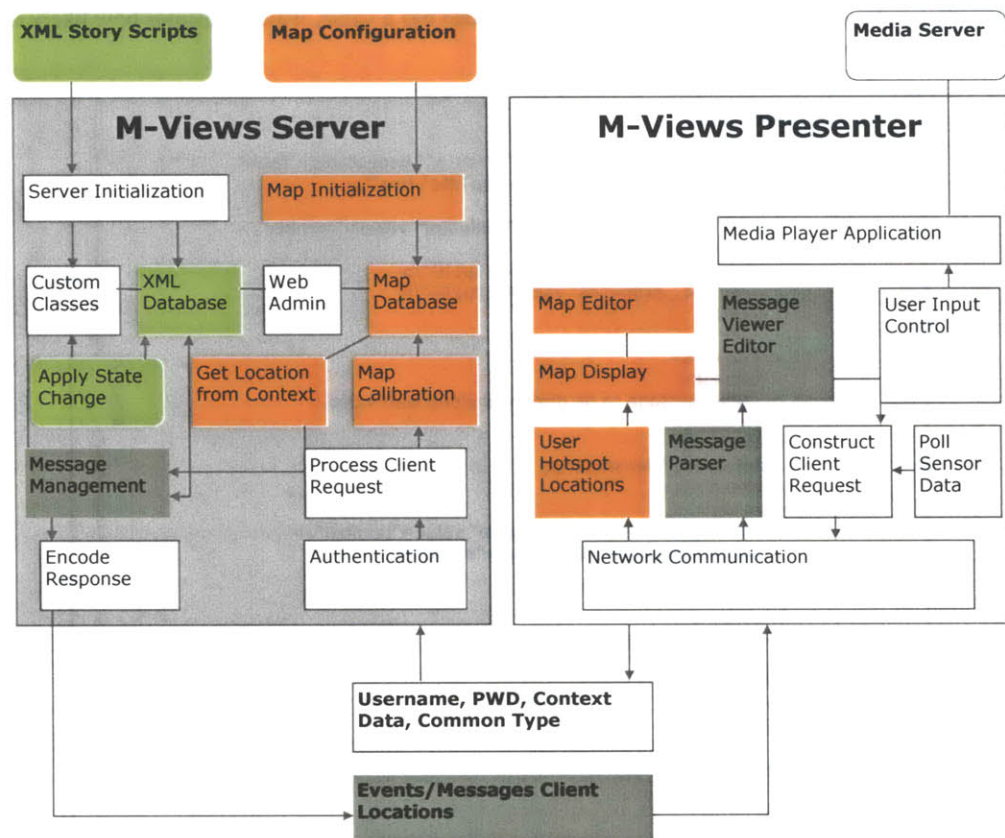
XML Story Scripts

Map Configuration

Media Server

M-Views Server

Server Initialization

Map Initialization

Custom Classes

XML Database

Web Admin

Map Database

Apply State Change

Get Location from Context

Map Calibration

Message Management

Process Client Request

Encode Response

Authentication

M-Views Presenter

Media Player Application

Map Editor

Message Viewer Editor

User Input Control

Map Display

User Hotspot Locations

Message Parser

Construct Client Request

Poll Sensor Data

Network Communication

Username, PWD, Context Data, Common Type

Events/Messages Client Locations